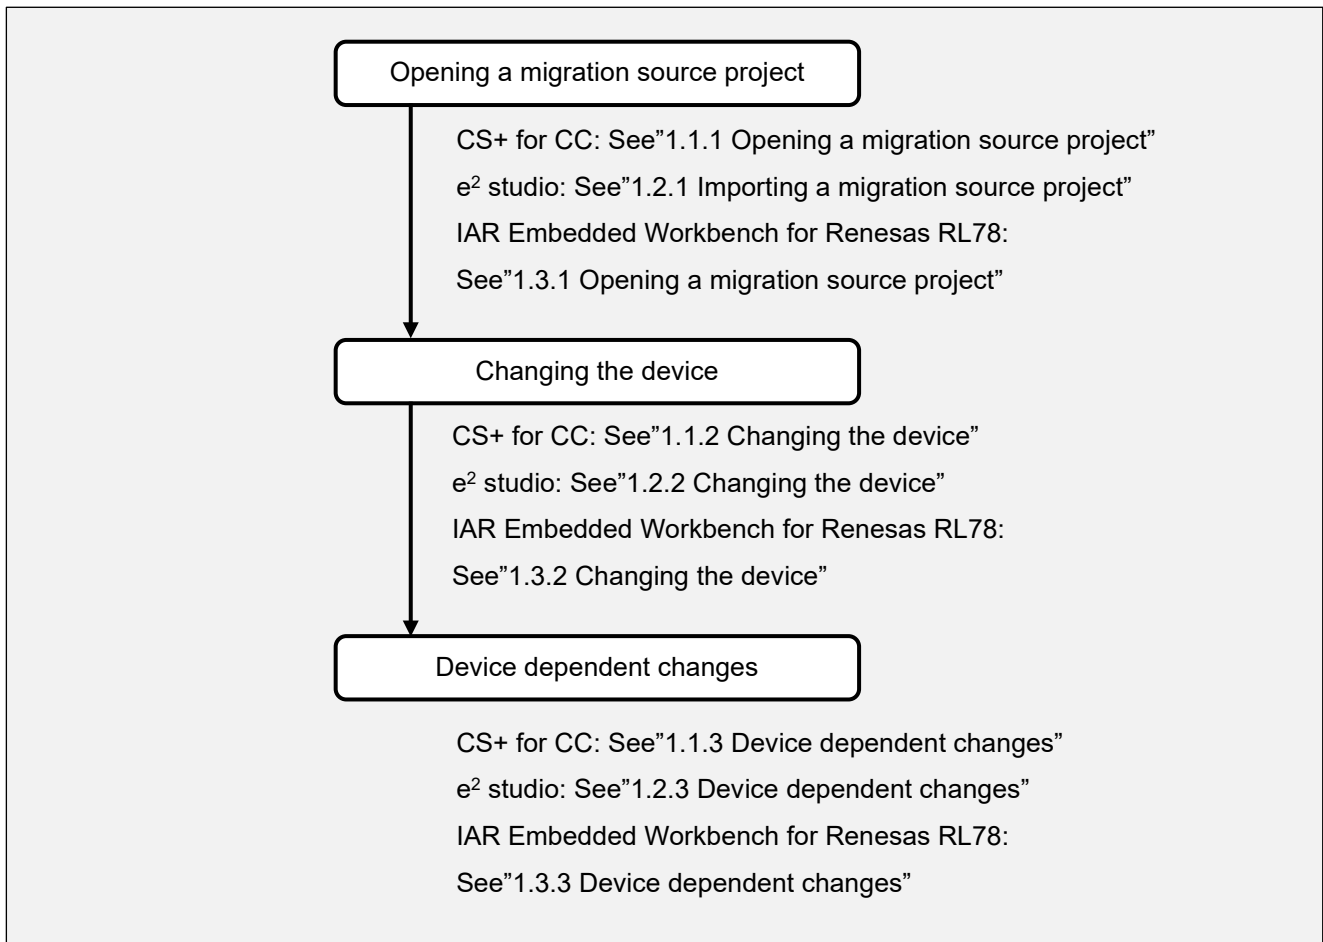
Opening a migration source project

CS+ for CC: See”1.1.1 Opening a migration source project”
e$^2$ studio: See”1.2.1 Importing a migration source project”
IAR Embedded Workbench for Renesas RL78:
See”1.3.1 Opening a migration source project”

Changing the device

CS+ for CC: See”1.1.2 Changing the device”
e$^2$ studio: See”1.2.2 Changing the device”
IAR Embedded Workbench for Renesas RL78:
See”1.3.2 Changing the device”

Device dependent changes

CS+ for CC: See”1.1.3 Device dependent changes”
e$^2$ studio: See”1.2.3 Device dependent changes”
IAR Embedded Workbench for Renesas RL78:
See”1.3.3 Device dependent changes”